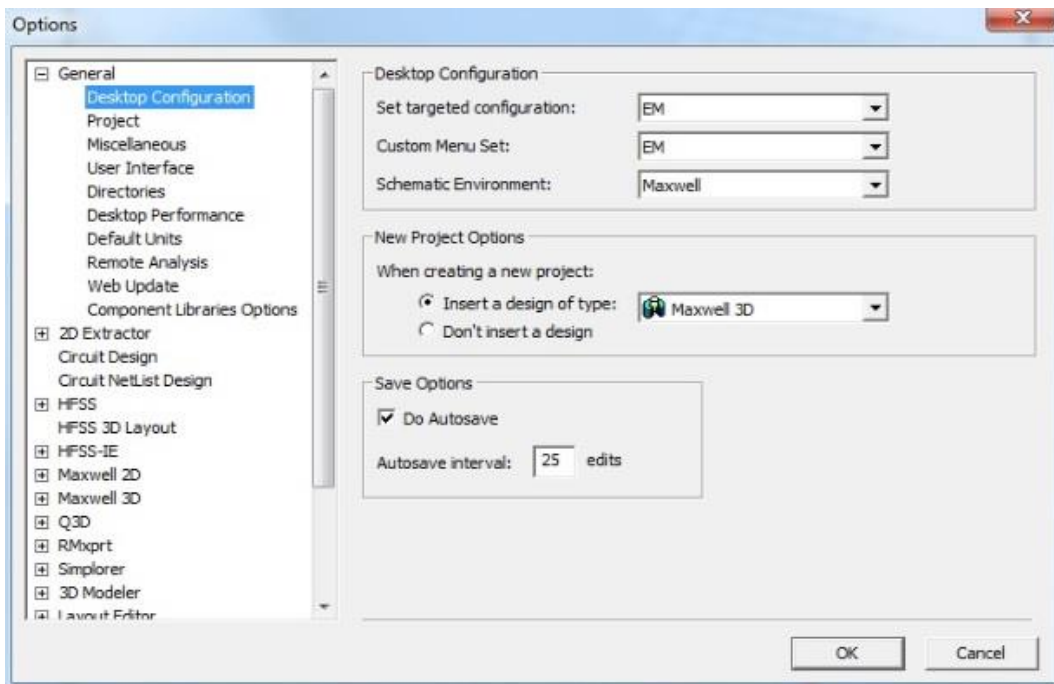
Options

General
Desktop Configuration
Project
Miscellaneous
User Interface
Directories
Desktop Performance
Default Units
Remote Analysis
Web Update
Component Libraries Options
2D Extractor
Circuit Design
Circuit NetList Design
HFSS
HFSS 3D Layout
HFSS-IE
Maxwell 2D
Maxwell 3D
Q3D
RMxprt
Simplorer
3D Modeler
Layout Editor

Desktop Configuration
Set targeted configuration: EM
Custom Menu Set: EM
Schematic Environment: Maxwell

New Project Options
When creating a new project:
Insert a design of type: Maxwell 3D
Don't insert a design

Save Options
Do Autosave
Autosave interval: 25 edits

OK
Cancel